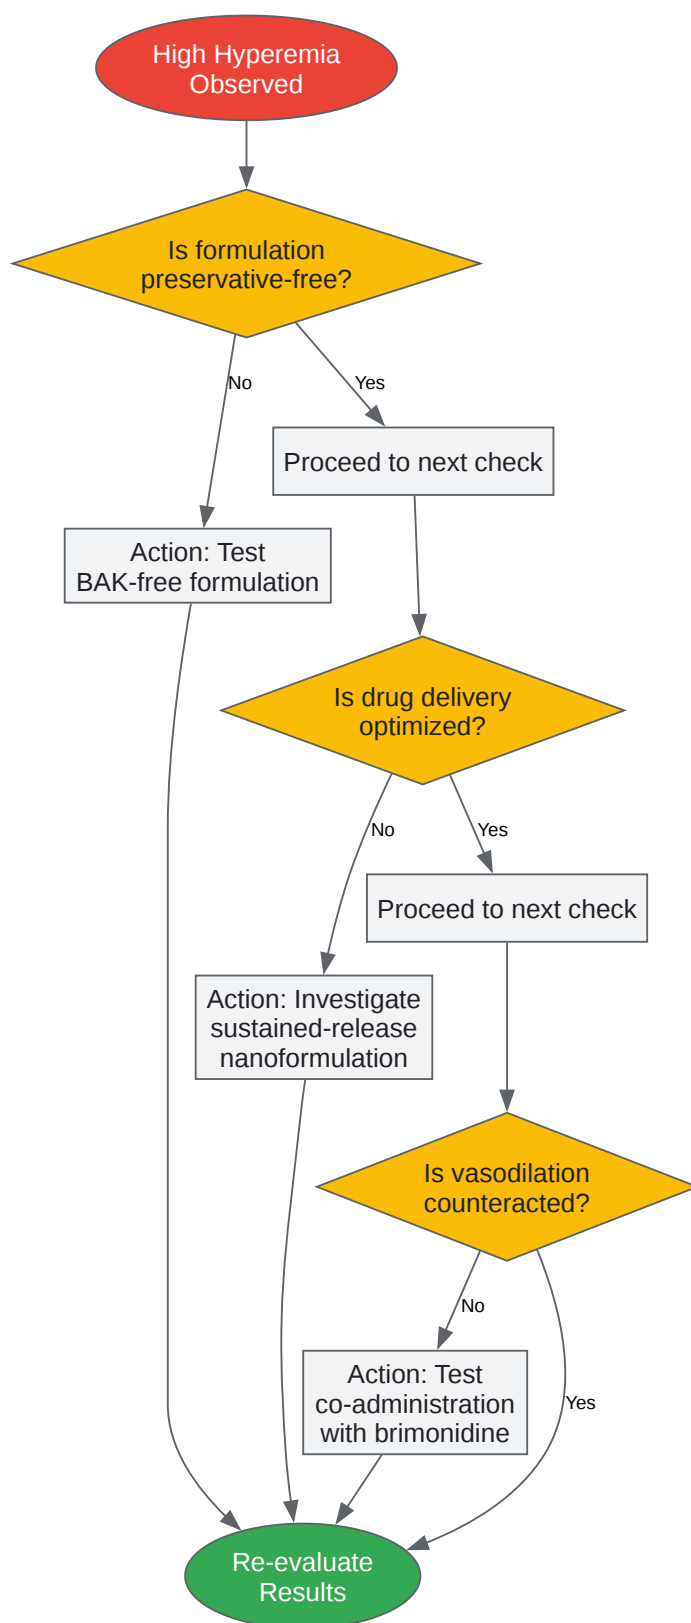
High Hyperemia Observed

Is formulation preservative-free?

No

Yes

Proceed to next check

Action: Test BAK-free formulation

Is drug delivery optimized?

No

Yes

Proceed to next check

Action: Investigate sustained-release nanoformulation

Is vasodilation counteracted?

No

Action: Test co-administration with brimonidine

Yes

Re-evaluate Results